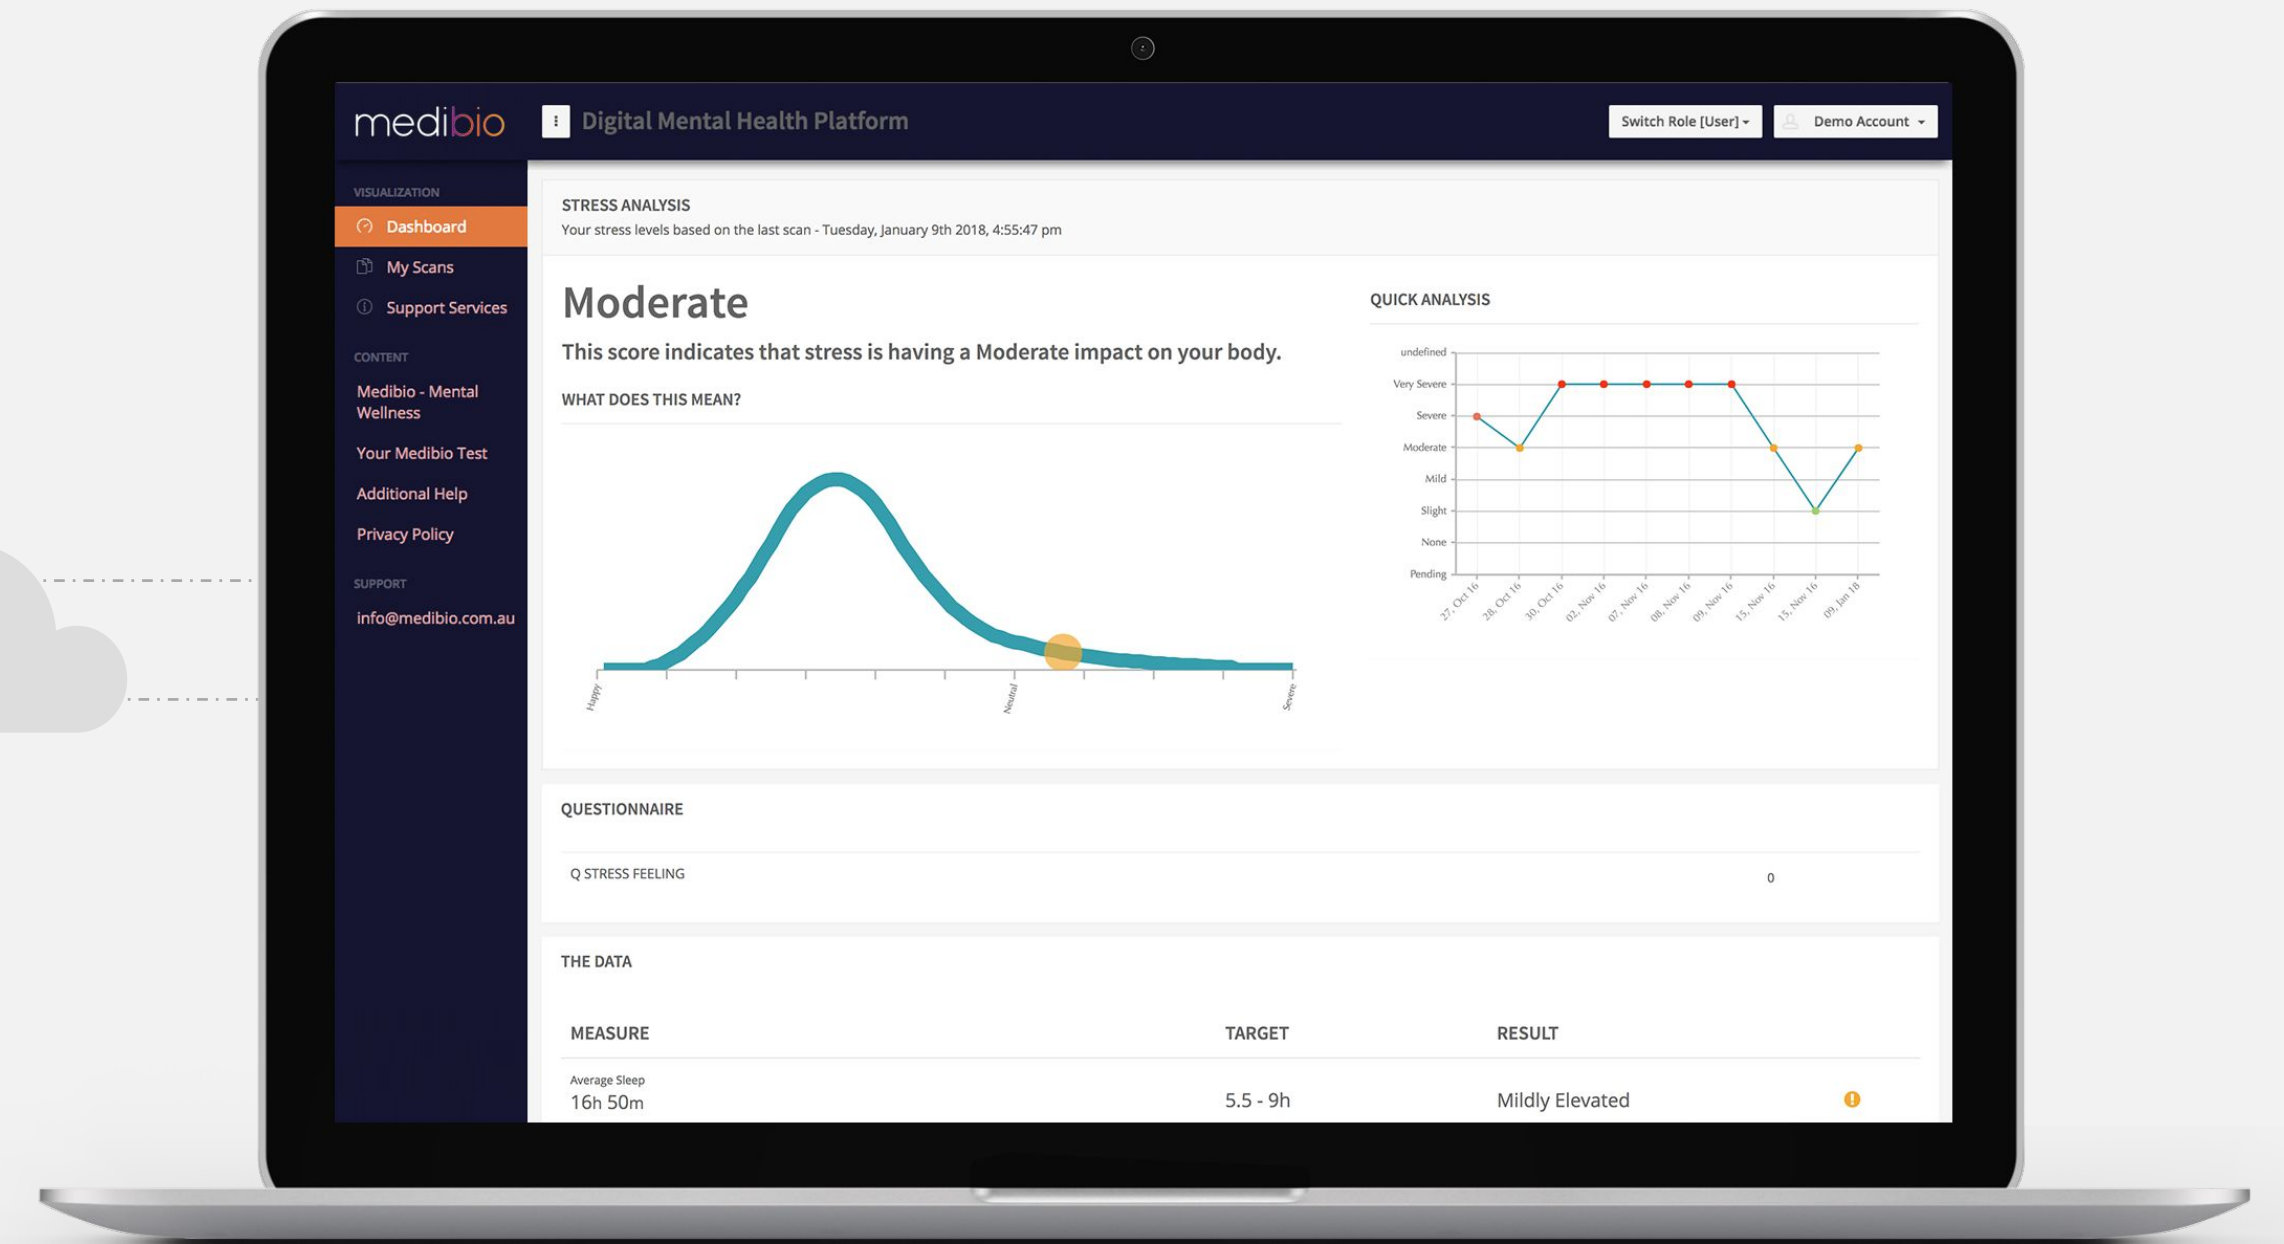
medibio

Digital Mental Health Platform

Switch Role [User]

Demo Account

VISUALIZATION

Dashboard

My Scans

Support Services

CONTENT

Medibio - Mental Wellness

Your Medibio Test

Additional Help

Privacy Policy

SUPPORT

info@medibio.com.au

STRESS ANALYSIS

Your stress levels based on the last scan - Tuesday, January 9th 2018, 4:55:47 pm

Moderate

This score indicates that stress is having a Moderate impact on your body.

WHAT DOES THIS MEAN?

Happy

Neutral

Severe

QUICK ANALYSIS

undefined
Very Severe
Severe
Moderate
Mild
Slight
None
Pending

27. Oct 16
28. Oct 16
30. Oct 16
02. Nov 16
07. Nov 16
08. Nov 16
09. Nov 16
15. Nov 16
15. Nov 16
09. Jan 18

QUESTIONNAIRE

Q STRESS FEELING

0

THE DATA

| MEASURE | TARGET | RESULT |
|---|---|---|
| Average Sleep 16h 50m | 5.5 - 9h | Mildly Elevated |